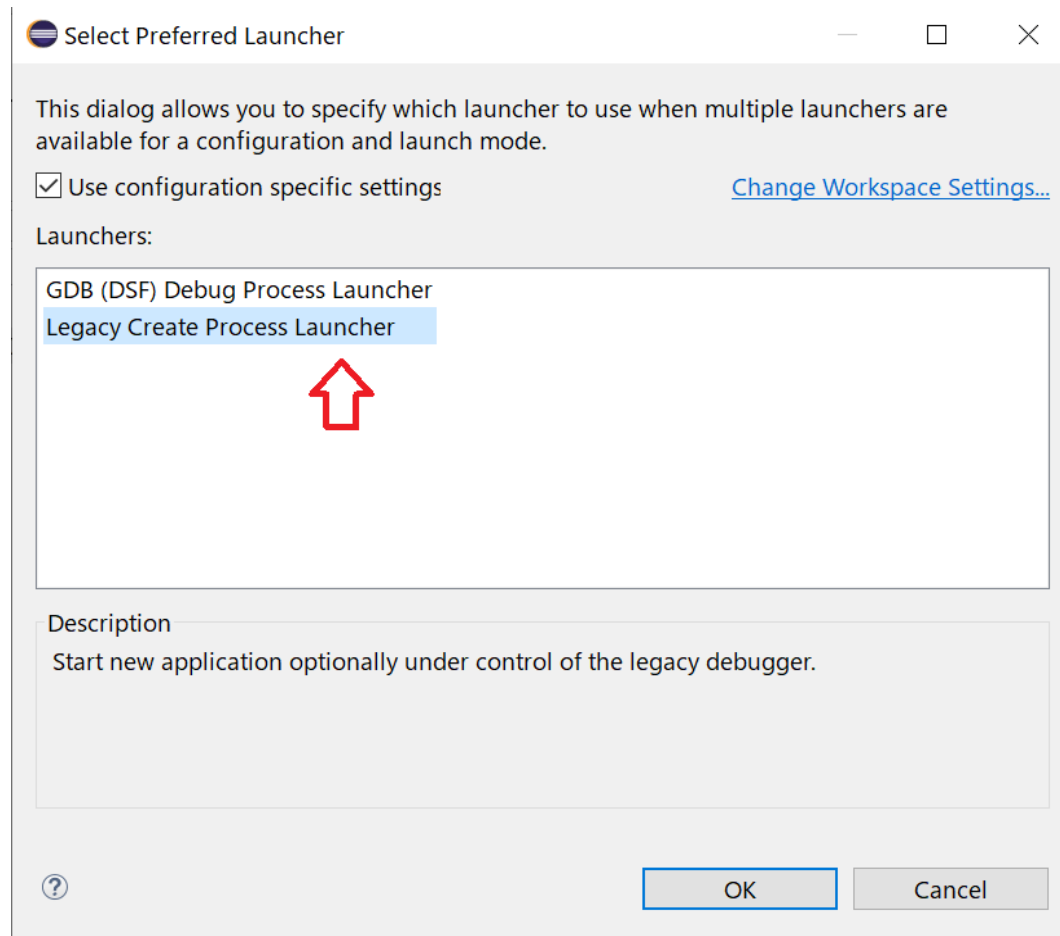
Select Preferred Launcher

This dialog allows you to specify which launcher to use when multiple launchers are available for a configuration and launch mode.

Use configuration specific settings

Change Workspace Settings...

Launchers:

GDB (DSF) Debug Process Launcher
Legacy Create Process Launcher

Description

Start new application optionally under control of the legacy debugger.

?

OK

Cancel